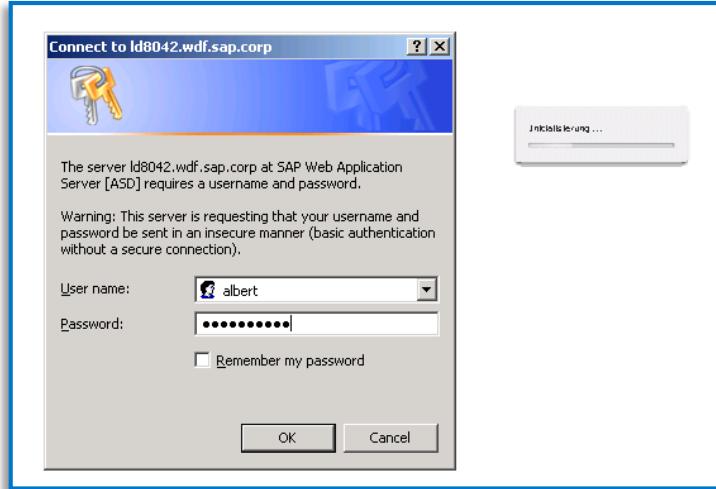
Connect to ld8042.wdf.sap.corp

?

X

The server ld8042.wdf.sap.corp at SAP Web Application Server [ASD] requires a username and password.

Warning: This server is requesting that your username and password be sent in an insecure manner (basic authentication without a secure connection).

User name: albert

Password: ●●●●●●●●●●●

Remember my password

OK

Cancel

Initialisierung ...